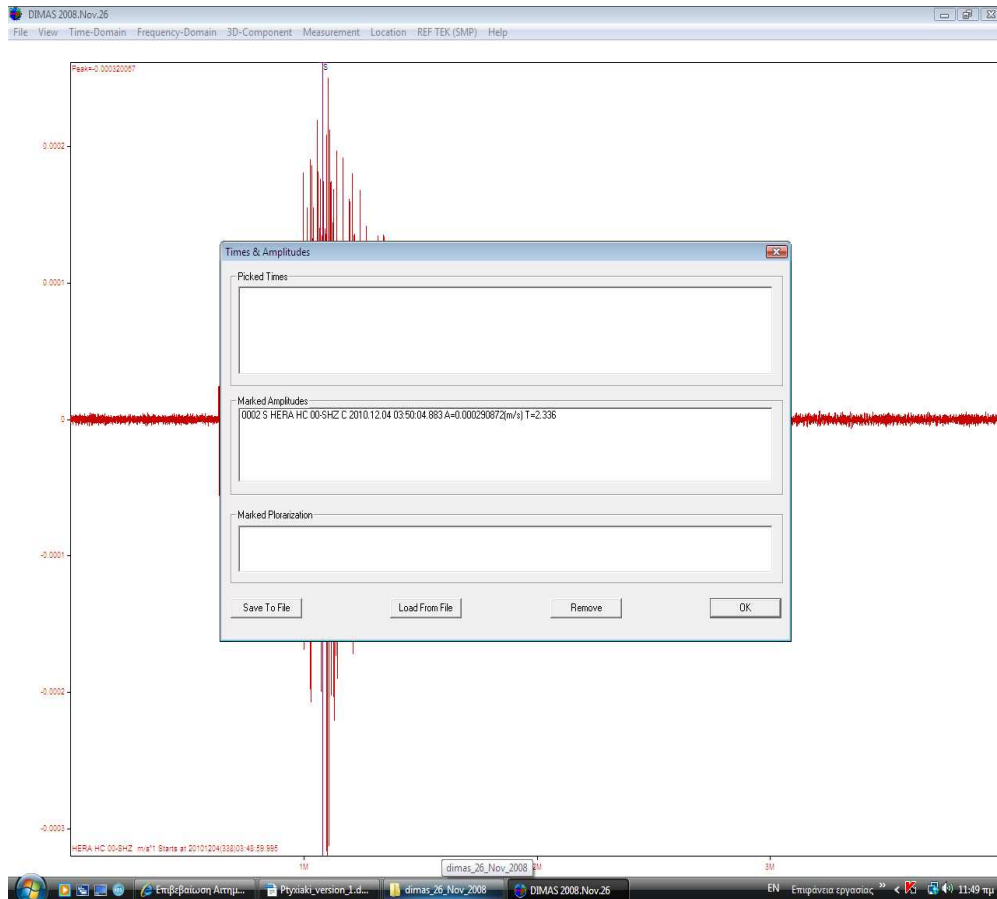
DIMAS 2008.Nov.26

File View Time-Domain Frequency-Domain 3D-Component Measurement Location REF TEK (SMP) Help

Peak=-0.000320067

S

0.0002

0.0001

0

-0.0001

-0.0002

-0.0003

Times & Amplitudes

Picked Times

Marked Amplitudes

0002 S HERA HC 00-SHZ C 2010.12.04 03:50:04.883 A=0.000290872(m/s) T=2.336

Marked Plorarization

Save To File

Load From File

Remove

OK

HERA HC 00-SHZ m/s*1 Starts at 20101204(338)03:49:59.995

1M

2M

3M

dimas_26_Nov_2008

Επιβεβαιωση Αιτημ...

Ptyxiaki_version_1.d...

dimas_26_Nov_2008

DIMAS 2008.Nov.26

EN Επιφάνεια εργασίας

11:49 πμ